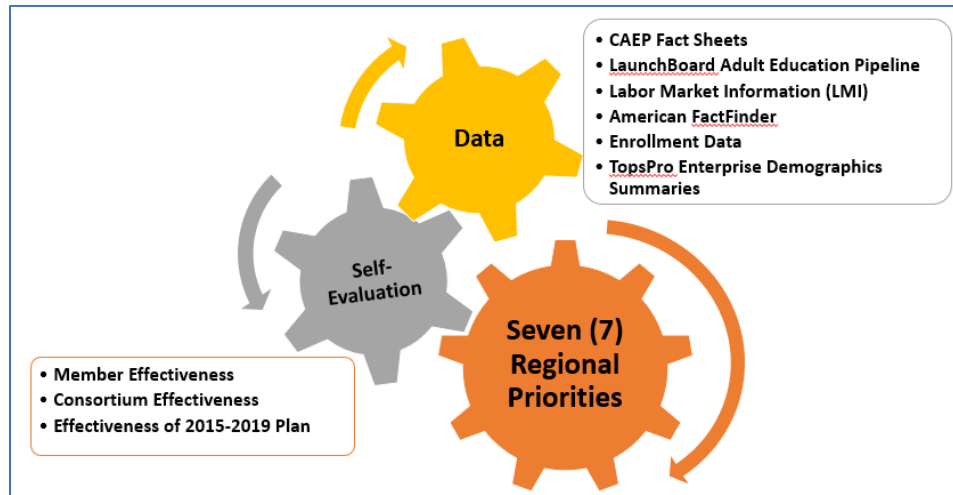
- CAEP Fact Sheets
- LaunchBoard Adult Education Pipeline
- Labor Market Information (LMI)
- American FactFinder
- Enrollment Data
- TopsPro Enterprise Demographics Summaries

Data

Self-Evaluation

Seven (7) Regional Priorities

- Member Effectiveness
- Consortium Effectiveness
- Effectiveness of 2015-2019 Plan